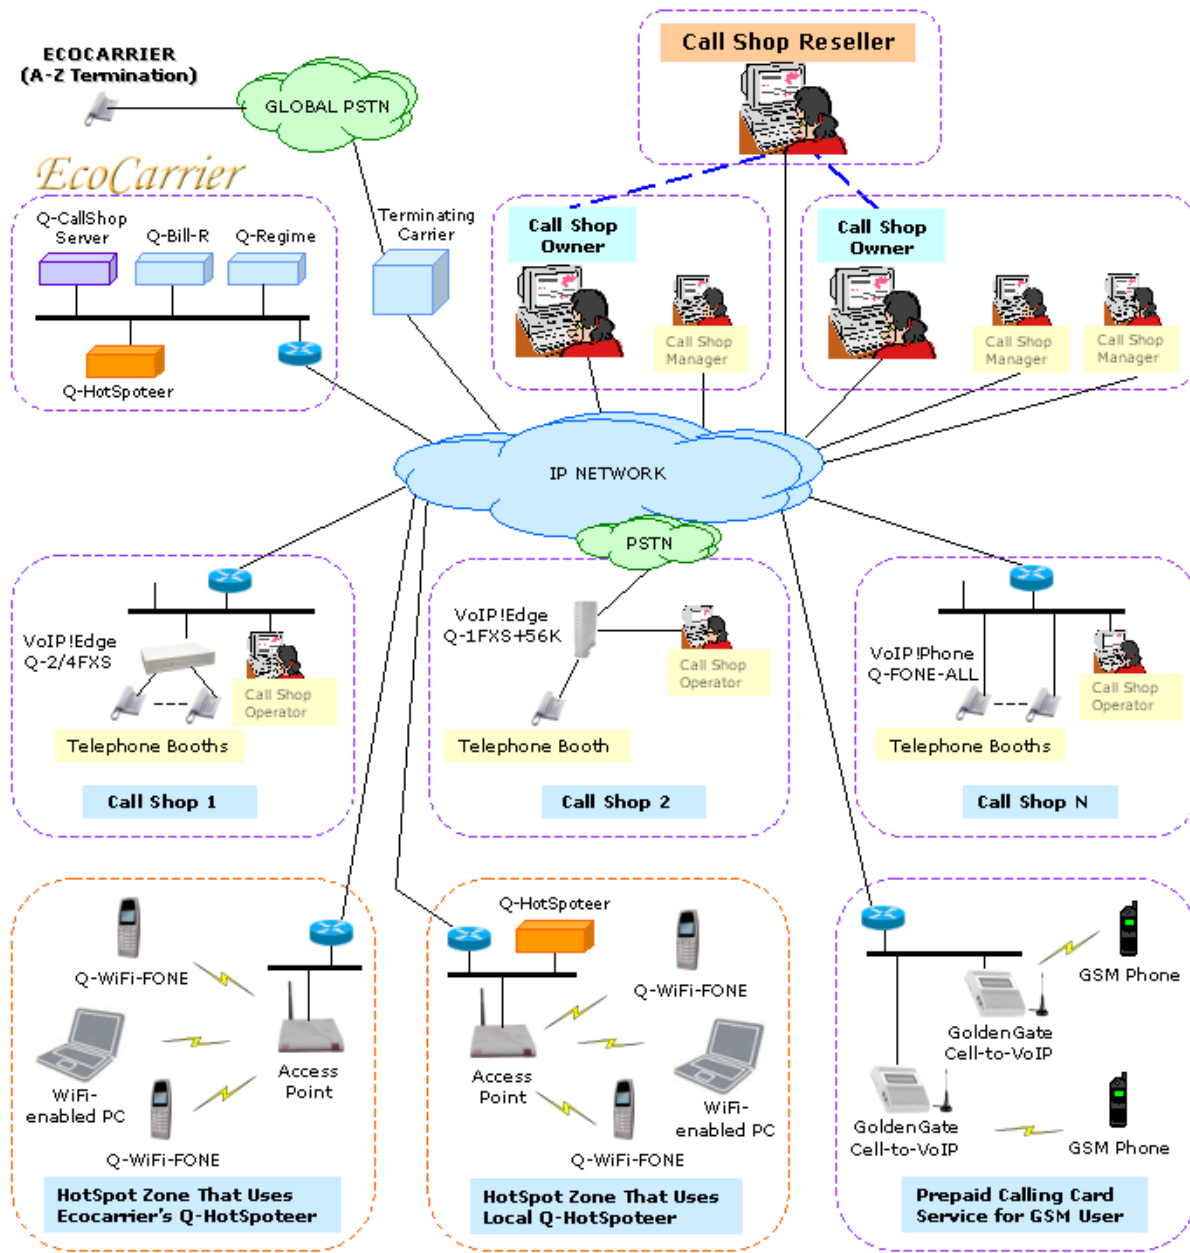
ECOCARRIER
(A-Z Termination)

GLOBAL PSTN

EcoCarrier

Q-CallShop Server
Q-Bill-R
Q-Regime
Q-HotSpoteer

Terminating Carrier

Call Shop Reseller

Call Shop Owner
Call Shop Manager

Call Shop Owner
Call Shop Manager
Call Shop Manager

IP NETWORK

PSTN

VoIP!Edge
Q-2/4FXS
Call Shop Operator
Telephone Booths
Call Shop 1

VoIP!Edge
Q-1FXS+56K
Call Shop Operator
Telephone Booth
Call Shop 2

VoIP!Phone
Q-FONE-ALL
Call Shop Operator
Telephone Booths
Call Shop N

Q-WiFi-FONE
WiFi-enabled PC
Access Point
Q-WiFi-FONE
HotSpot Zone That Uses Ecocarrier's Q-HotSpoteer

Q-HotSpoteer
Q-WiFi-FONE
Access Point
WiFi-enabled PC
Q-WiFi-FONE
HotSpot Zone That Uses Local Q-HotSpoteer

GSM Phone
GoldenGate Cell-to-VoIP
GoldenGate Cell-to-VoIP
GSM Phone
Prepaid Calling Card Service for GSM User